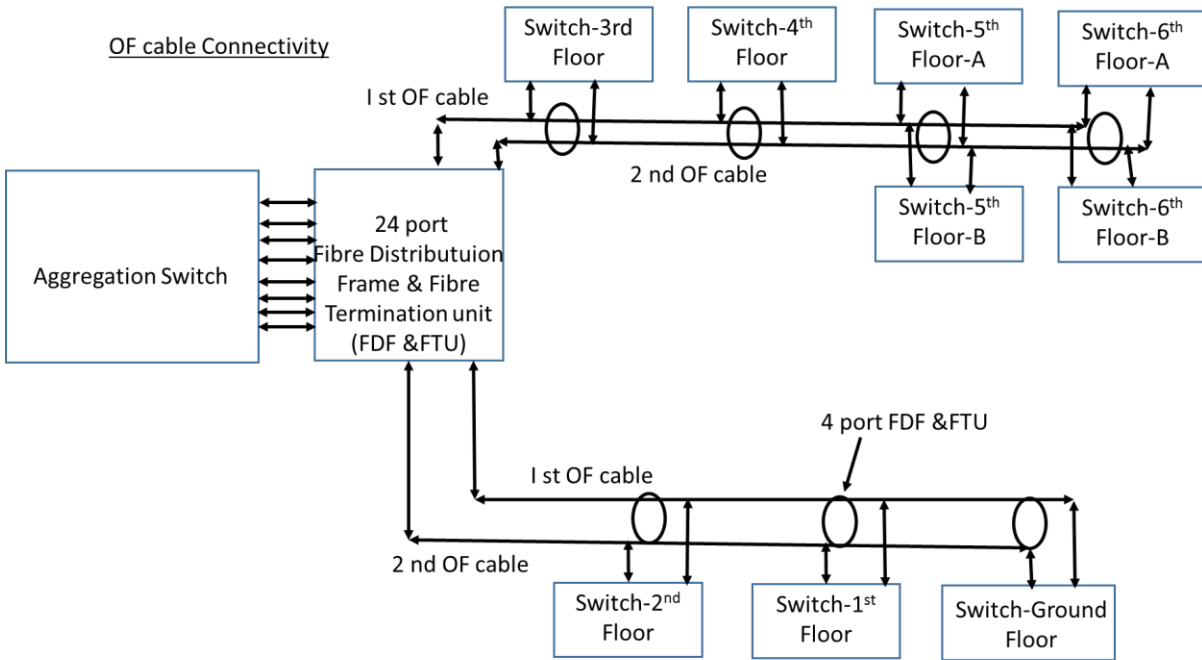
OF cable Connectivity

Switch-3rd Floor

Switch-4$^{th}$ Floor

Switch-5$^{th}$ Floor-A

Switch-6$^{th}$ Floor-A

I st OF cable

2 nd OF cable

Switch-5$^{th}$ Floor-B

Switch-6$^{th}$ Floor-B

Aggregation Switch

24 port Fibre Distributuion Frame & Fibre Termination unit (FDF &FTU)

4 port FDF &FTU

I st OF cable

2 nd OF cable

Switch-2$^{nd}$ Floor

Switch-1$^{st}$ Floor

Switch-Ground Floor